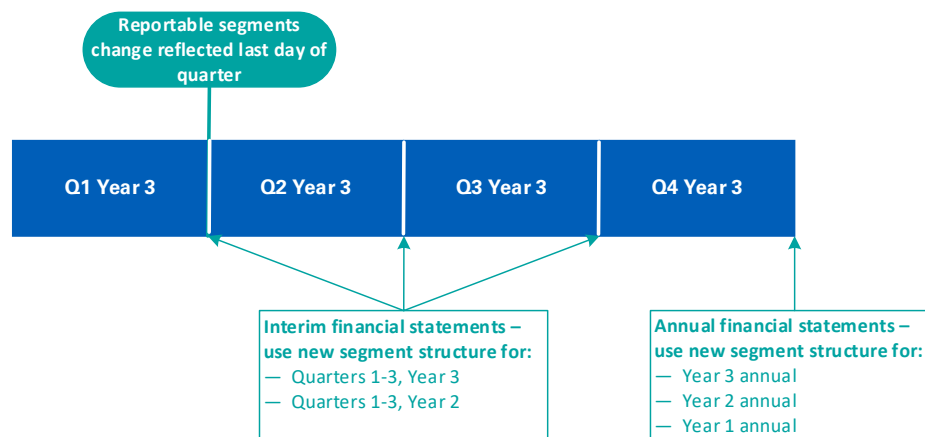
Reportable segments change reflected last day of quarter

Q1 Year 3

Q2 Year 3

Q3 Year 3

Q4 Year 3

Interim financial statements – use new segment structure for:
— Quarters 1-3, Year 3
— Quarters 1-3, Year 2

Annual financial statements – use new segment structure for:
— Year 3 annual
— Year 2 annual
— Year 1 annual